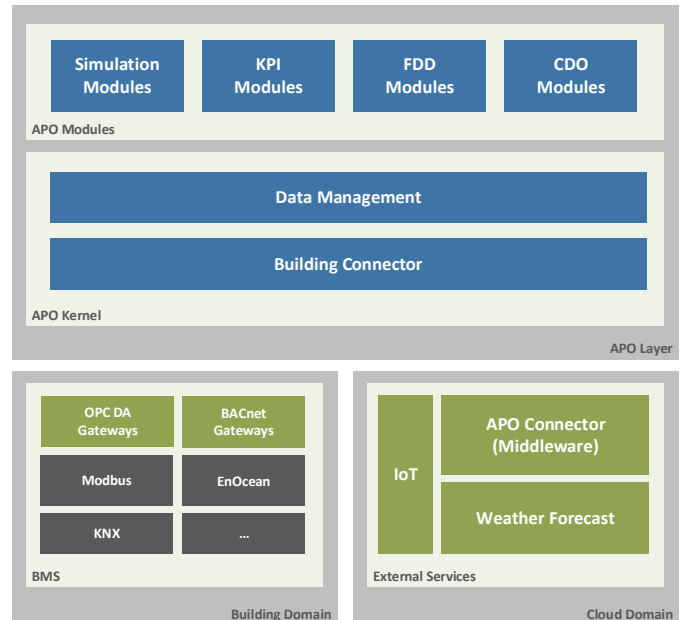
Simulation Modules

KPI Modules

FDD Modules

CDO Modules

APO Modules

Data Management

Building Connector

APO Kernel

APO Layer

OPC DA Gateways

BACnet Gateways

Modbus

EnOcean

KNX

...

BMS

Building Domain

IoT

APO Connector (Middleware)

Weather Forecast

External Services

Cloud Domain